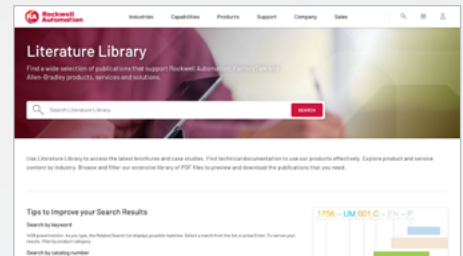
Rockwell Automation

Industries Capabilities Products Support Company Sales

Literature Library

Find a wide selection of publications that support Rockwell Automation, FactoryTalk and Allen-Bradley products, services and solutions.

Search Literature Library

SEARCH

Use Literature Library to access the latest brochures and case studies. Find technical documentation to use our products effectively. Explore product and service content by industry. Browse and filter our extensive library of PDF files to preview and download the publications that you need.

Tips to Improve your Search Results

Search by keyword

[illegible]

Search by catalog number

1756 - UM 001 C - EN - P